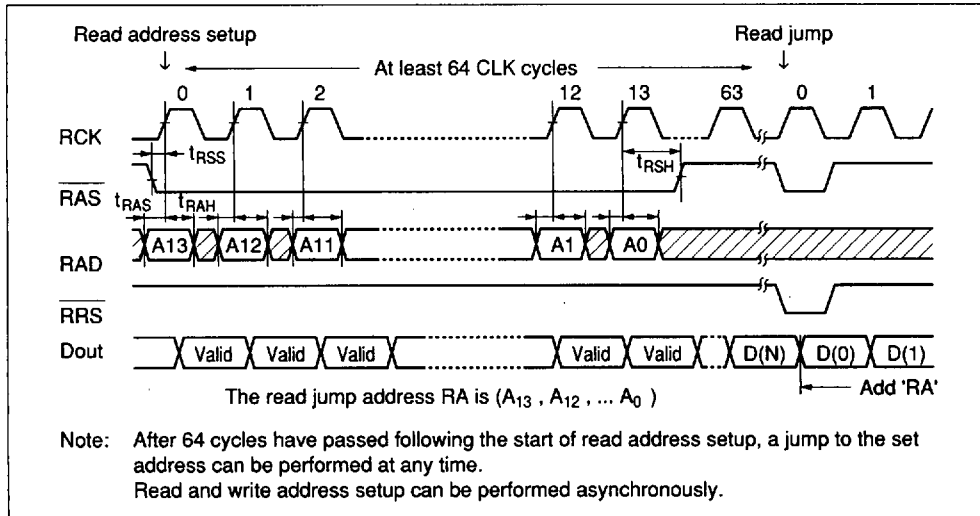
Read address setup

At least 64 CLK cycles

Read jump

0 1 2 12 13 63 0 1

RCK

$t_{RSS}$

$t_{RSH}$

$\overline{RAS}$ $t_{RAS}$ $t_{RAH}$

A13 A12 A11 A1 A0

RAD

$\overline{RRS}$

Dout Valid Valid Valid Valid Valid D(N) D(0) D(1)

The read jump address RA is ($A_{13}$ , $A_{12}$ , ... $A_0$ )

Add 'RA'

Note: After 64 cycles have passed following the start of read address setup, a jump to the set address can be performed at any time.
Read and write address setup can be performed asynchronously.